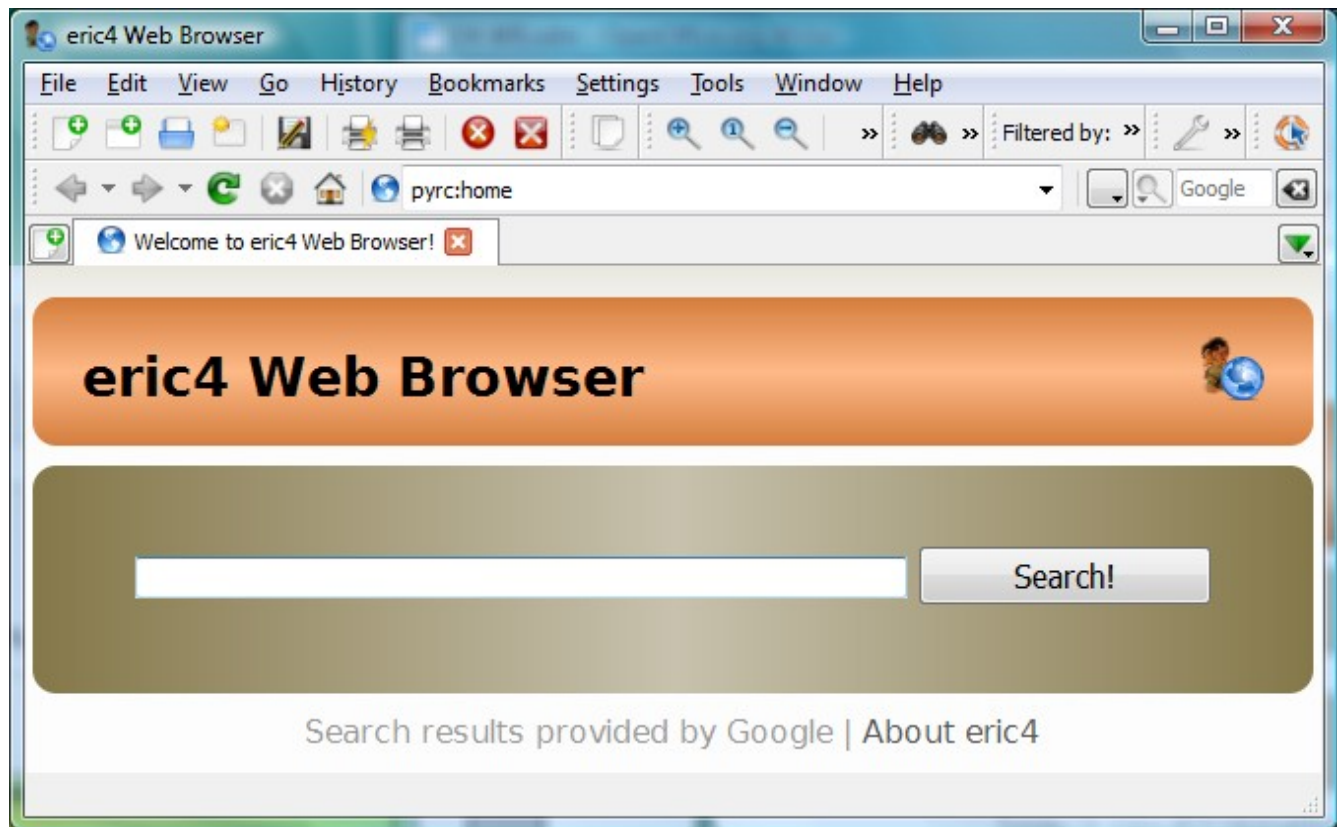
eric4 Web Browser

File Edit View Go History Bookmarks Settings Tools Window Help

» » Filtered by: » »

pyrc:home

Google

Welcome to eric4 Web Browser!

eric4 Web Browser

Search!

Search results provided by Google | About eric4